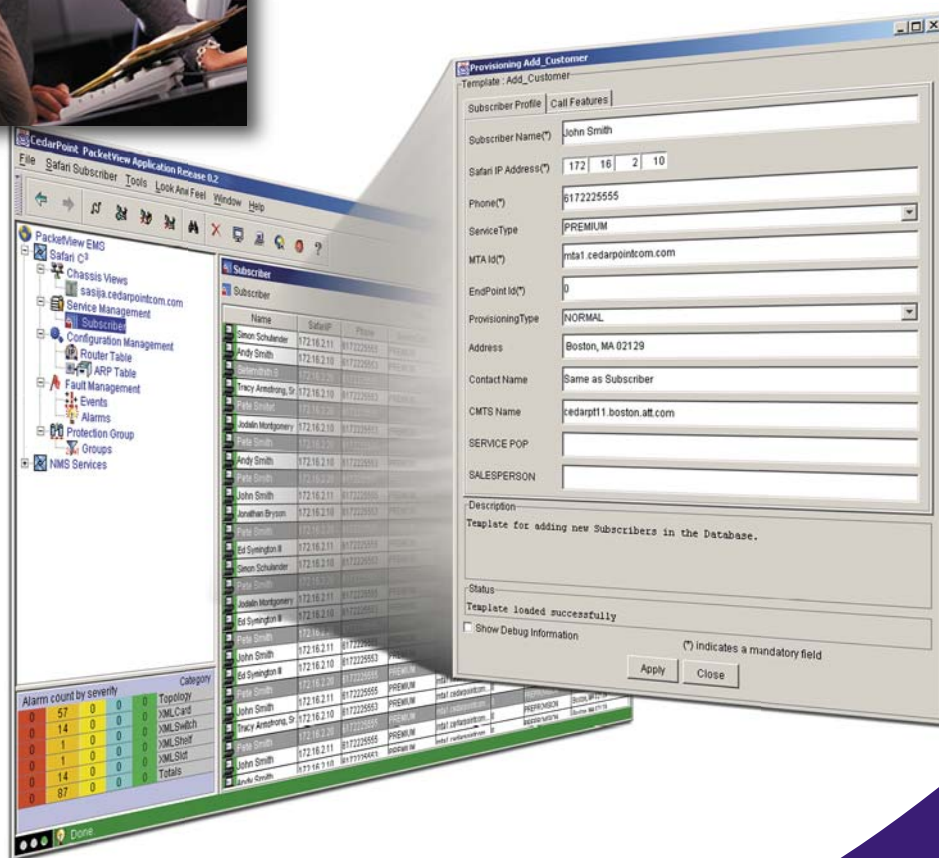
CedarPoint PacketView Application Release 0.2
File Safari Subscriber Tools Look And Feel Window Help

PacketView EMS
Safari C³
Chassis Views
sasija.cedarpointcom.com
Service Management
Subscriber
Configuration Management
Router Table
ARP Table
Fault Management
Events
Alarms
Protection Group
Groups
NMS Services

Alarm count by severity

| | | | | | Category |
|---|---|---|---|---|---|
| 0 | 57 | 0 | 0 | 0 | Topology |
| 0 | 14 | 0 | 0 | 0 | XMLCard |
| 0 | 1 | 0 | 0 | 0 | XMLSwitch |
| 0 | 1 | 0 | 0 | 0 | XMLShelf |
| 0 | 14 | 0 | 0 | 0 | XMLSlot |
| 0 | 87 | 0 | 0 | 0 | Totals |

Done

Subscriber
Subscriber

| Name | SafariIP | Phone | | | | |
|---|---|---|---|---|---|---|
| Simon Schulander | 172.16.2.11 | 6172225555 | PREMIUM | | | |
| Andy Smith | 172.16.2.10 | 6172225553 | PREMIUM | | | |
| Selemthith S | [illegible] | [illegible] | | | | |
| Tracy Armstrong, Sr | 172.16.2.10 | 6172225553 | PREMIUM | | | |
| Pete Smiter | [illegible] | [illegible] | | | | |
| Jodelin Montgomery | 172.16.2.10 | 6172225553 | | | | |
| Pete Smith | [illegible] | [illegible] | | | | |
| Andy Smith | 172.16.2.10 | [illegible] | | | | |
| Pete Smith | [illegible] | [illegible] | | | | |
| John Smith | 172.16.2.11 | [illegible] | | | | |
| Jonathan Bryson | 172.16.2.10 | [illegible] | | | | |
| Pete Smith | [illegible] | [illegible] | | | | |
| Ed Symington III | 172.16.2.11 | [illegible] | | | | |
| Simon Schulander | 172.16.2.10 | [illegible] | | | | |
| Pete Smith | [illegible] | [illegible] | | | | |
| Jodelin Montgomery | 172.16.2.11 | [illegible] | | | | |
| Ed Symington III | 172.16.2.10 | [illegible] | | | | |
| Pete Smith | 172.16.2 | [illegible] | | | | |
| John Smith | 172.16.2.11 | 6172225555 | | | | |
| Ed Symington III | 172.16.2.10 | 6172225553 | PREMIUM | | | |
| Pete Smith | 172.16.2.10 | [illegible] | PREMIUM | | | |
| John Smith | 172.16.2.11 | 6172225555 | PREMIUM | mta1.cedarpointcom. | 0 | PREPERSON | Boston, MA 0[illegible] |
| Tracy Armstrong, Sr | 172.16.2.10 | 6172225553 | PREMIUM | mta1.cedarpointcom. | 0 | PREPERSON | Boston, MA 02129 |
| Pete Smith | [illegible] | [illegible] | | | | |
| John Smith | 172.16.2.11 | 6172225555 | PREMIUM | mta1.cedarpointcom. | 0 | |
| Andy Smith | 172.16.2.10 | 6172225553 | | | | |

Provisioning Add_Customer
Template : Add_Customer
Subscriber Profile | Call Features
Subscriber Name(*) John Smith
Safari IP Address(*) 172 16 2 10
Phone(*) 6172225555
ServiceType PREMIUM
MTA Id(*) mta1.cedarpointcom.com
EndPoint Id(*) 0
ProvisioningType NORMAL
Address Boston, MA 02129
Contact Name Same as Subscriber
CMTS Name cedarpt11.boston.att.com
SERVICE POP
SALESPERSON
Description
Template for adding new Subscribers in the Database.
Status
Template loaded successfully
Show Debug Information
(*) indicates a mandatory field
Apply Close